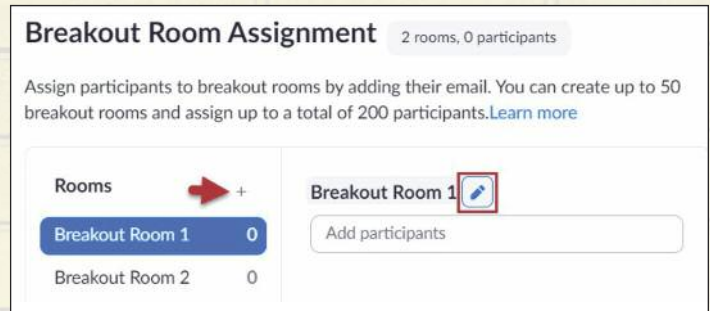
Breakout Room Assignment 2 rooms, 0 participants

Assign participants to breakout rooms by adding their email. You can create up to 50 breakout rooms and assign up to a total of 200 participants.Learn more

Rooms +

Breakout Room 1 0

Breakout Room 2 0

Breakout Room 1

Add participants